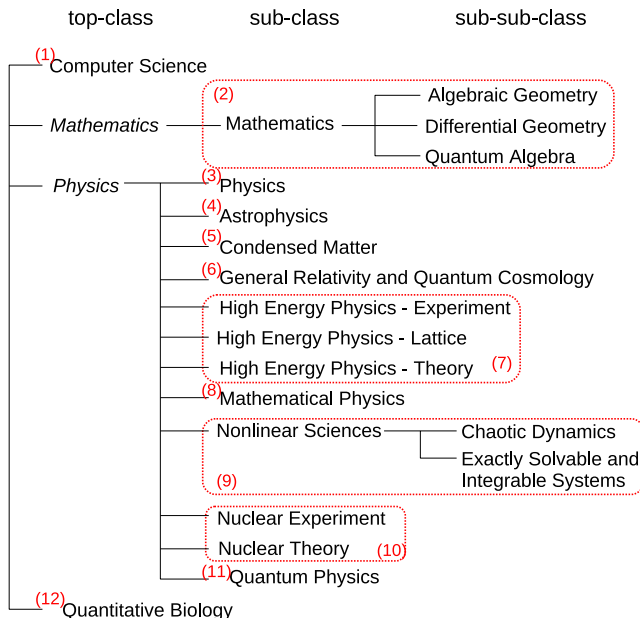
top-class sub-class sub-sub-class

(1) Computer Science

Mathematics

(2) Mathematics

Algebraic Geometry

Differential Geometry

Quantum Algebra

Physics

(3) Physics

(4) Astrophysics

(5) Condensed Matter

(6) General Relativity and Quantum Cosmology

High Energy Physics - Experiment

High Energy Physics - Lattice

High Energy Physics - Theory (7)

(8) Mathematical Physics

Nonlinear Sciences

Chaotic Dynamics

Exactly Solvable and Integrable Systems

(9)

Nuclear Experiment

Nuclear Theory (10)

(11) Quantum Physics

(12) Quantitative Biology